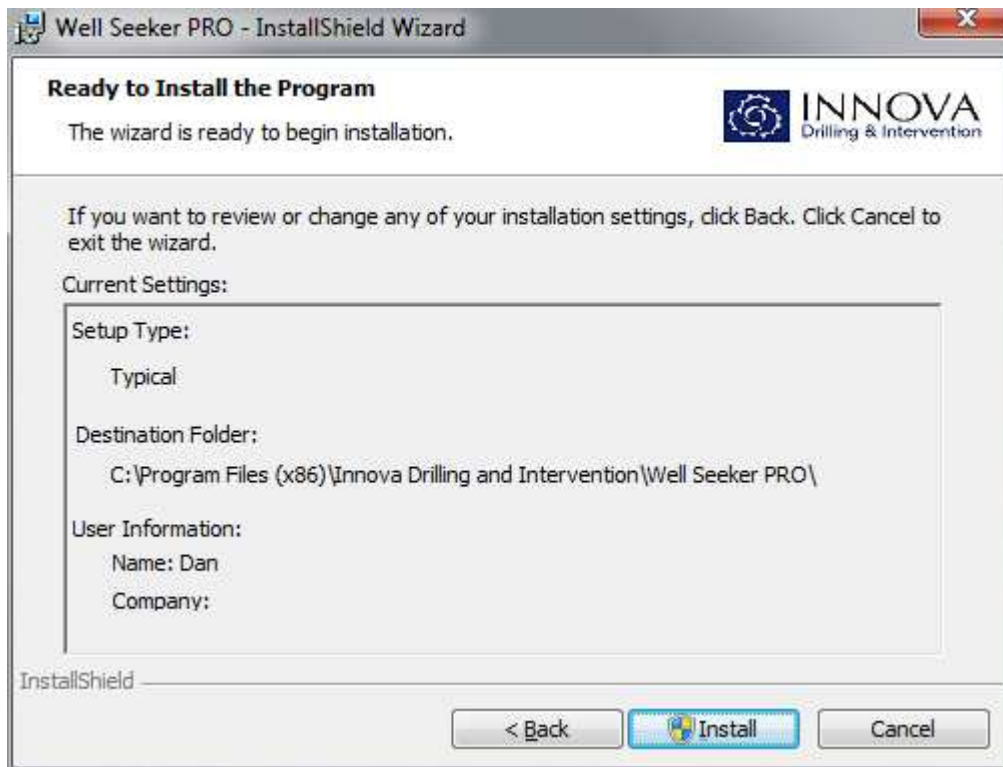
Well Seeker PRO - InstallShield Wizard

Ready to Install the Program

The wizard is ready to begin installation.

INNOVA
Drilling & Intervention

If you want to review or change any of your installation settings, click Back. Click Cancel to exit the wizard.

Current Settings:

Setup Type:

Typical

Destination Folder:

C:\Program Files (x86)\Innova Drilling and Intervention\Well Seeker PRO\

User Information:

Name: Dan

Company:

InstallShield

< Back

Install

Cancel